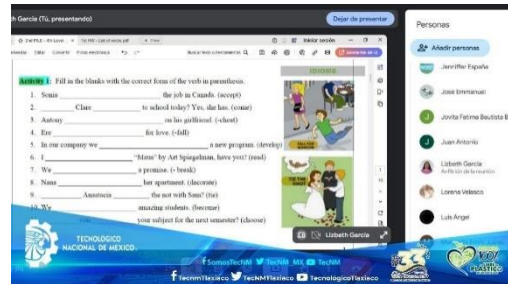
h García (Tú, presentando)
Dejar de presentar
Personas
Añadir personas
Jennifer España
José Emmanuel
Jovita Fatima Bautista B
Juan Antonio
Lizbeth García
Anfitrión de la reunión
Lorena Velasco
Luis Angel

Activity 1: Fill in the blanks with the correct form of the verb in parenthesis.
1. Sonia ________ the job in Canada. (accept)
2. ________ Clare ________ to school today? Yes, she has. (come)
3. Antony ________ on his girlfriend. (-cheat)
4. Eve ________ for love. (-fall)
5. In our company we ________ a new program. (develop)
6. I ________ "Maus" by Art Spiegelman, have you? (read)
7. We ________ a promise. (- break)
8. Nana ________ her apartment. (decorate)
9. ________ Anastasia ________ the not with Sam? (tie)
10. We ________ amazing students. (become)
________ your subject for the next semester? (choose)

Lizbeth García
TECNOLÓGICO NACIONAL DE MÉXICO
SomosTecNM TecNM_MX TecNM
TecnmTlaxiaco TecNMTlaxiaco TecnologicoTlaxiaco
PLÁSTICO